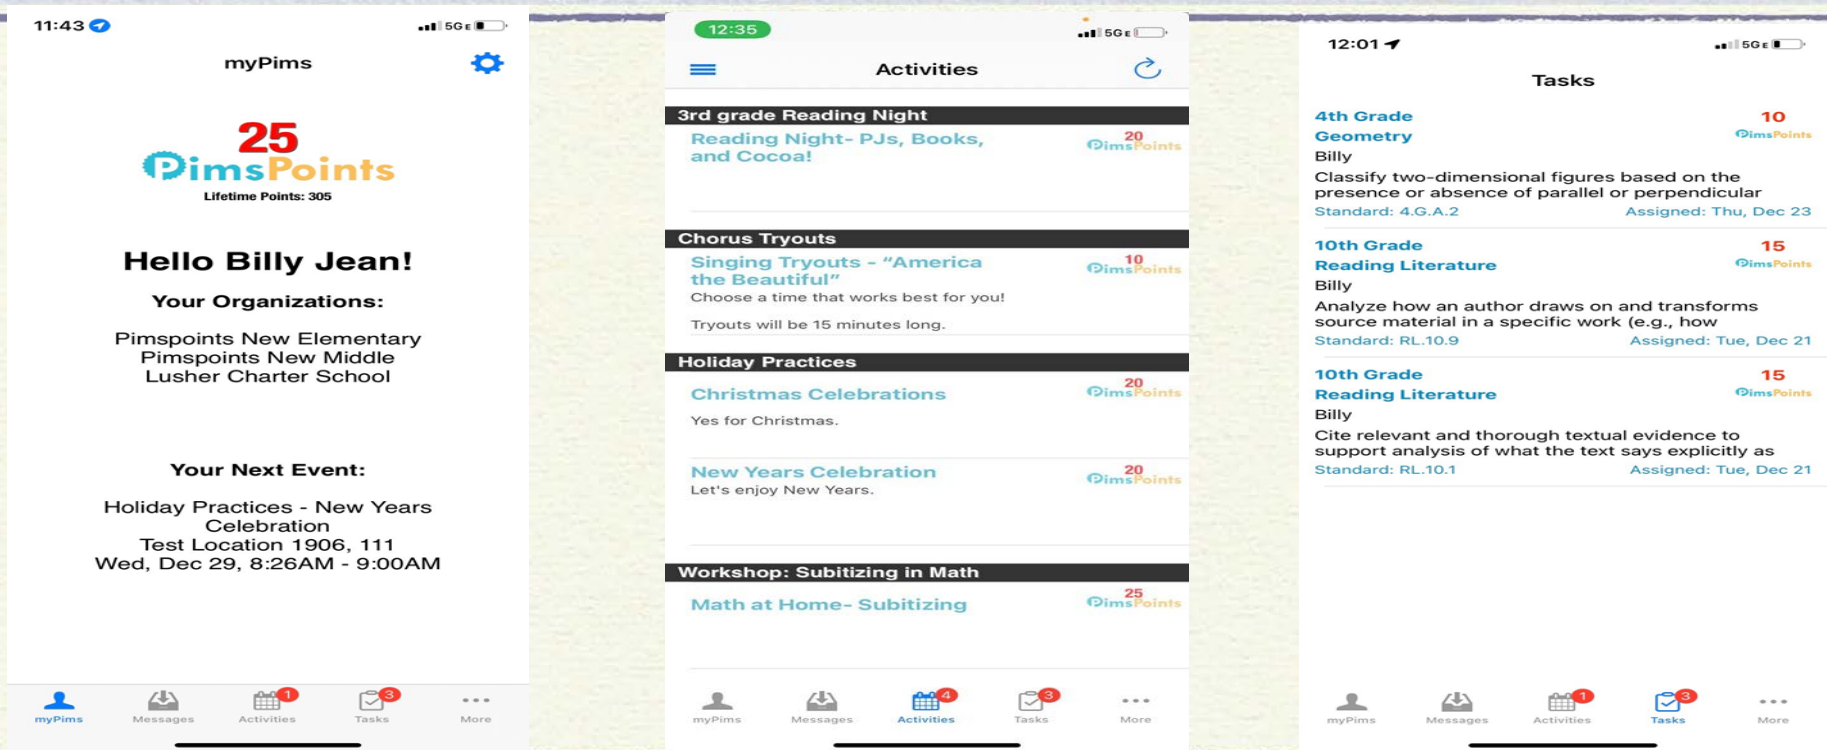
11:43

5G E

myPims

25
PimsPoints
Lifetime Points: 305

Hello Billy Jean!

Your Organizations:

Pimspoints New Elementary
Pimspoints New Middle
Lusher Charter School

Your Next Event:

Holiday Practices - New Years Celebration
Test Location 1906, 111
Wed, Dec 29, 8:26AM - 9:00AM

myPims Messages 1 Activities 3 Tasks More

12:35

5G E

Activities

3rd grade Reading Night

Reading Night- PJs, Books, and Cocoa!
20 PimsPoints

Chorus Tryouts

Singing Tryouts - "America the Beautiful"
10 PimsPoints
Choose a time that works best for you!

Tryouts will be 15 minutes long.

Holiday Practices

Christmas Celebrations
20 PimsPoints
Yes for Christmas.

New Years Celebration
20 PimsPoints
Let's enjoy New Years.

Workshop: Subitizing in Math

Math at Home- Subitizing
25 PimsPoints

myPims Messages 4 Activities 3 Tasks More

12:01

5G E

Tasks

4th Grade
Geometry
10 PimsPoints
Billy
Classify two-dimensional figures based on the presence or absence of parallel or perpendicular
Standard: 4.G.A.2 Assigned: Thu, Dec 23

10th Grade
Reading Literature
15 PimsPoints
Billy
Analyze how an author draws on and transforms source material in a specific work (e.g., how
Standard: RL.10.9 Assigned: Tue, Dec 21

10th Grade
Reading Literature
15 PimsPoints
Billy
Cite relevant and thorough textual evidence to support analysis of what the text says explicitly as
Standard: RL.10.1 Assigned: Tue, Dec 21

myPims Messages 1 Activities 3 Tasks More